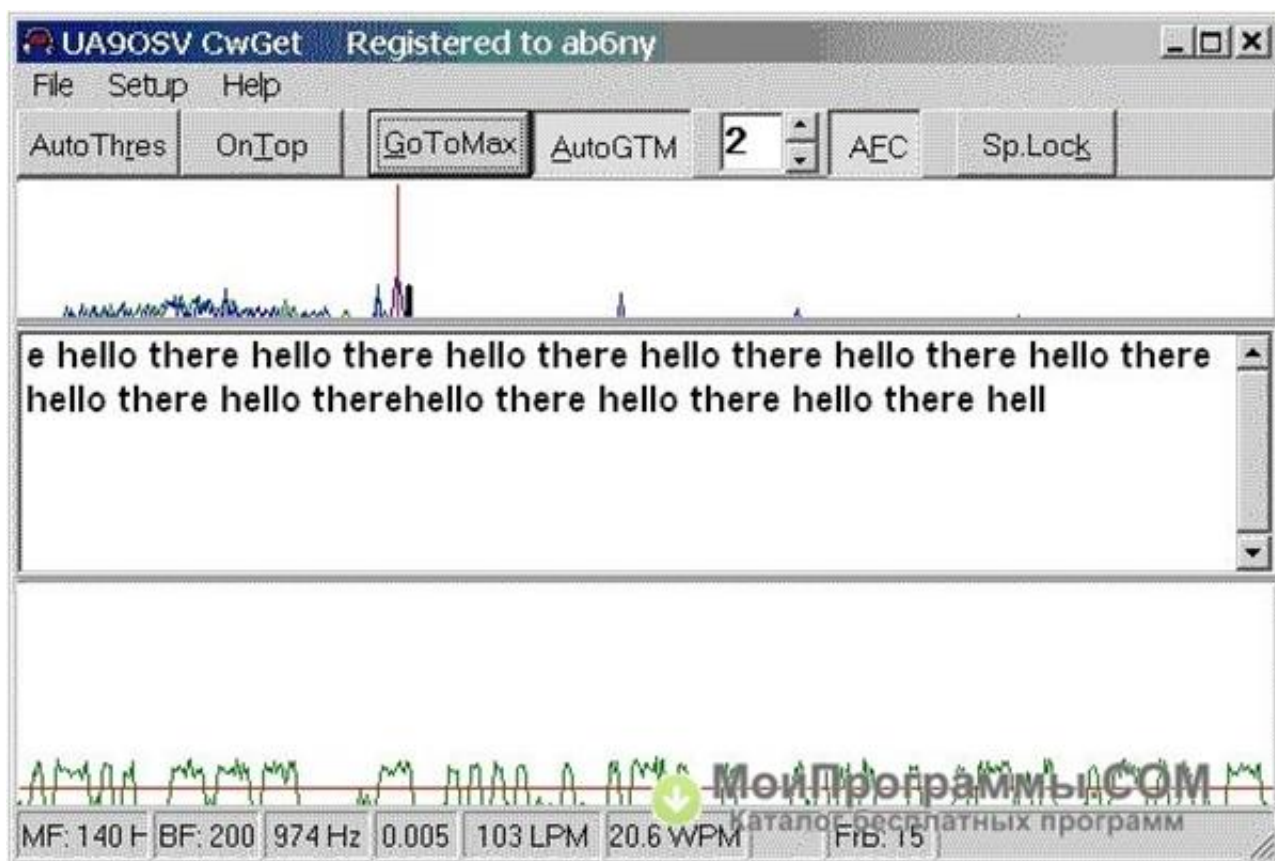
UA9OSV CwGet Registered to ab6ny

File Setup Help

AutoThres OnTop GoToMax AutoGTM 2 AFC Sp.Lock

e hello there hello there hello there hello there hello there hello there hello there hello therehello there hello there hello there hell

MF: 140 H BF: 200 974 Hz 0.005 103 LPM 20.6 WPM FrB: 15

МоиПрограммы.COM
Каталог бесплатных программ